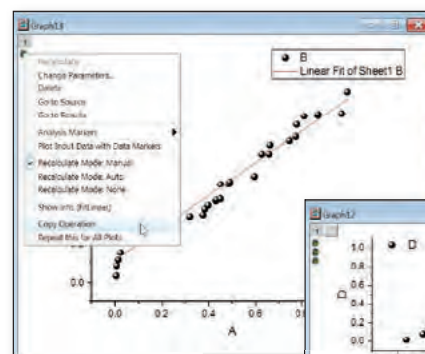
Graph13

Recalculate
Change Parameters...
Delete
Go to Source
Go to Results
Analysis Markers
Plot Input Data with Data Markers
Recalculate Mode: Manual
Recalculate Mode: Auto
Recalculate Mode: None
Show Info (Fit lines)
Copy Operation
Repeat this for All Plots

B
Linear Fit of Sheet1 B

0.0
0.0
0.2
0.4
0.6
A

Graph12

D
1.0
0.8
0.6
0.4
0.2
0.0
D